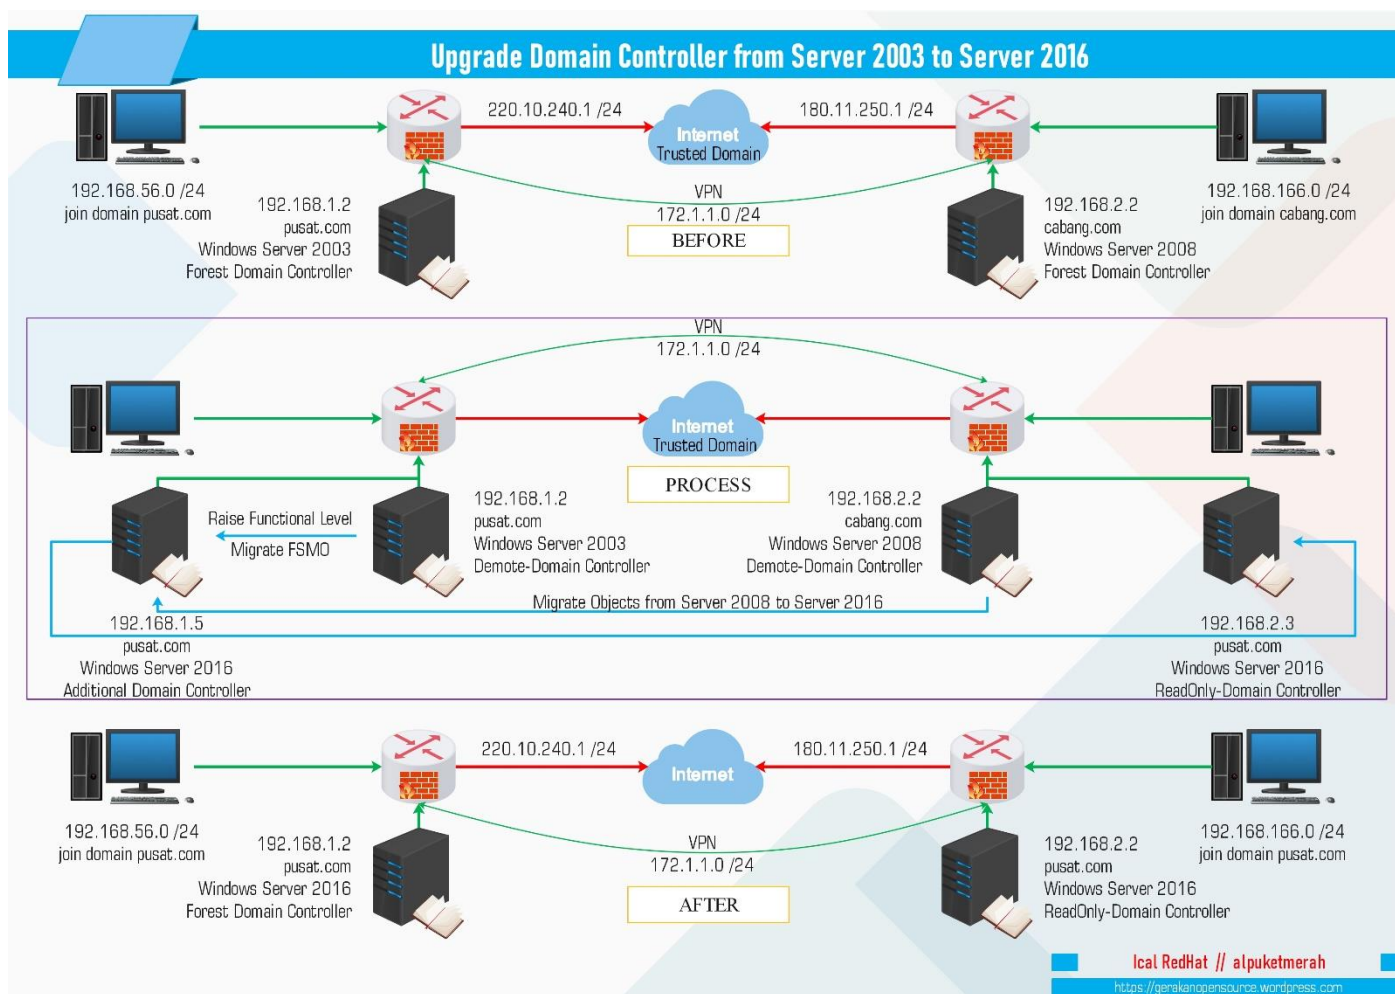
Upgrade Domain Controller from Server 2003 to Server 2016

220.10.240.1 /24

Internet
Trusted Domain

180.11.250.1 /24

192.168.56.0 /24
join domain pusat.com

192.168.1.2
pusat.com
Windows Server 2003
Forest Domain Controller

VPN
172.1.1.0 /24

BEFORE

192.168.2.2
cabang.com
Windows Server 2008
Forest Domain Controller

192.168.166.0 /24
join domain cabang.com

VPN
172.1.1.0 /24

Internet
Trusted Domain

PROCESS

Raise Functional Level
Migrate FSMO

192.168.1.2
pusat.com
Windows Server 2003
Demote-Domain Controller

192.168.2.2
cabang.com
Windows Server 2008
Demote-Domain Controller

Migrate Objects from Server 2008 to Server 2016

192.168.1.5
pusat.com
Windows Server 2016
Additional Domain Controller

192.168.2.3
pusat.com
Windows Server 2016
ReadOnly-Domain Controller

220.10.240.1 /24

Internet

180.11.250.1 /24

192.168.56.0 /24
join domain pusat.com

192.168.1.2
pusat.com
Windows Server 2016
Forest Domain Controller

VPN
172.1.1.0 /24

AFTER

192.168.2.2
pusat.com
Windows Server 2016
ReadOnly-Domain Controller

192.168.166.0 /24
join domain pusat.com

Ical RedHat // alpuketmerah
https://gerakanopensource.wordpress.com